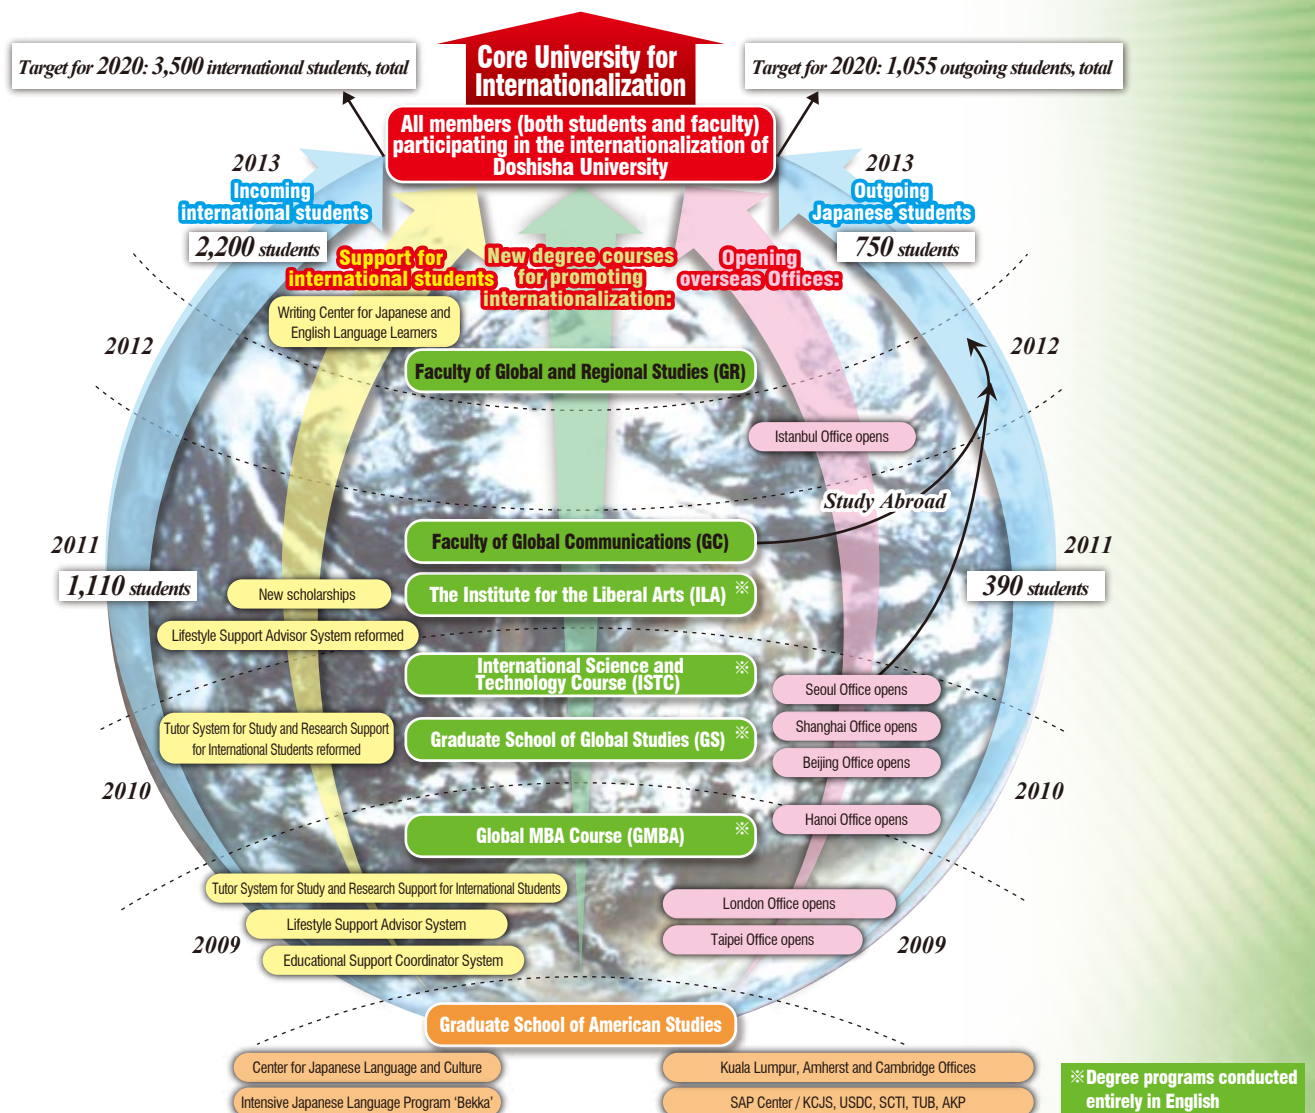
Target for 2020: 3,500 international students, total

Core University for Internationalization

Target for 2020: 1,055 outgoing students, total

All members (both students and faculty) participating in the internationalization of Doshisha University

2013
Incoming international students
2,200 students

2013
Outgoing Japanese students
750 students

Support for international students

New degree courses for promoting internationalization:

Opening overseas Offices:

Writing Center for Japanese and English Language Learners

2012

2012

Faculty of Global and Regional Studies (GR)

Istanbul Office opens

Study Abroad

2011

2011

Faculty of Global Communications (GC)

1,110 students

390 students

New scholarships

The Institute for the Liberal Arts (ILA) ※

Lifestyle Support Advisor System reformed

International Science and Technology Course (ISTC) ※

Seoul Office opens

Tutor System for Study and Research Support for International Students reformed

Graduate School of Global Studies (GS) ※

Shanghai Office opens

Beijing Office opens

2010

2010

Global MBA Course (GMBA) ※

Hanoi Office opens

Tutor System for Study and Research Support for International Students

Lifestyle Support Advisor System

London Office opens

2009

Taipei Office opens

2009

Educational Support Coordinator System

Graduate School of American Studies

Center for Japanese Language and Culture

Kuala Lumpur, Amherst and Cambridge Offices

Intensive Japanese Language Program 'Bekka'

SAP Center / KCJS, USDC, SCTI, TUB, AKP

※Degree programs conducted entirely in English